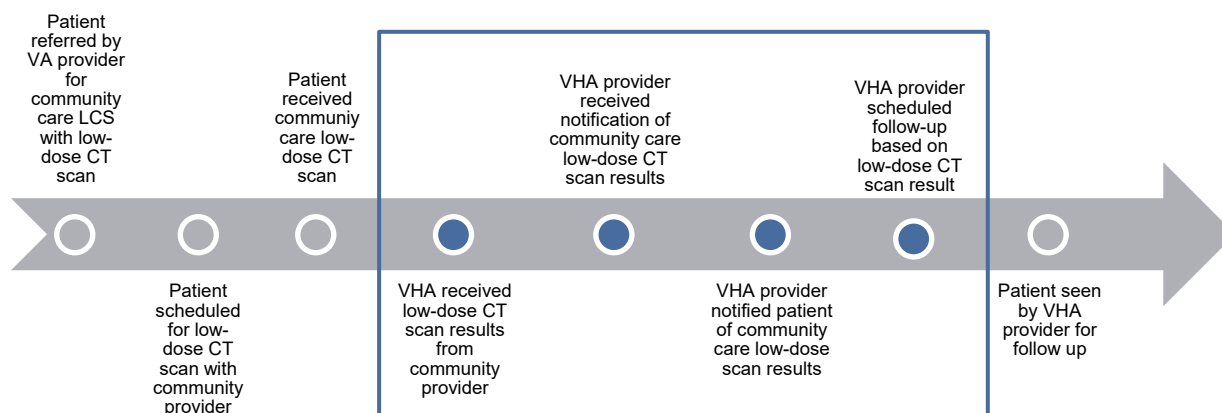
Patient referred by VA provider for community care LCS with low-dose CT scan

Patient scheduled for low-dose CT scan with community provider

Patient received communiy care low-dose CT scan

VHA received low-dose CT scan results from community provider

VHA provider received notification of community care low-dose CT scan results

VHA provider notified patient of community care low-dose scan results

VHA provider scheduled follow-up based on low-dose CT scan result

Patient seen by VHA provider for follow up